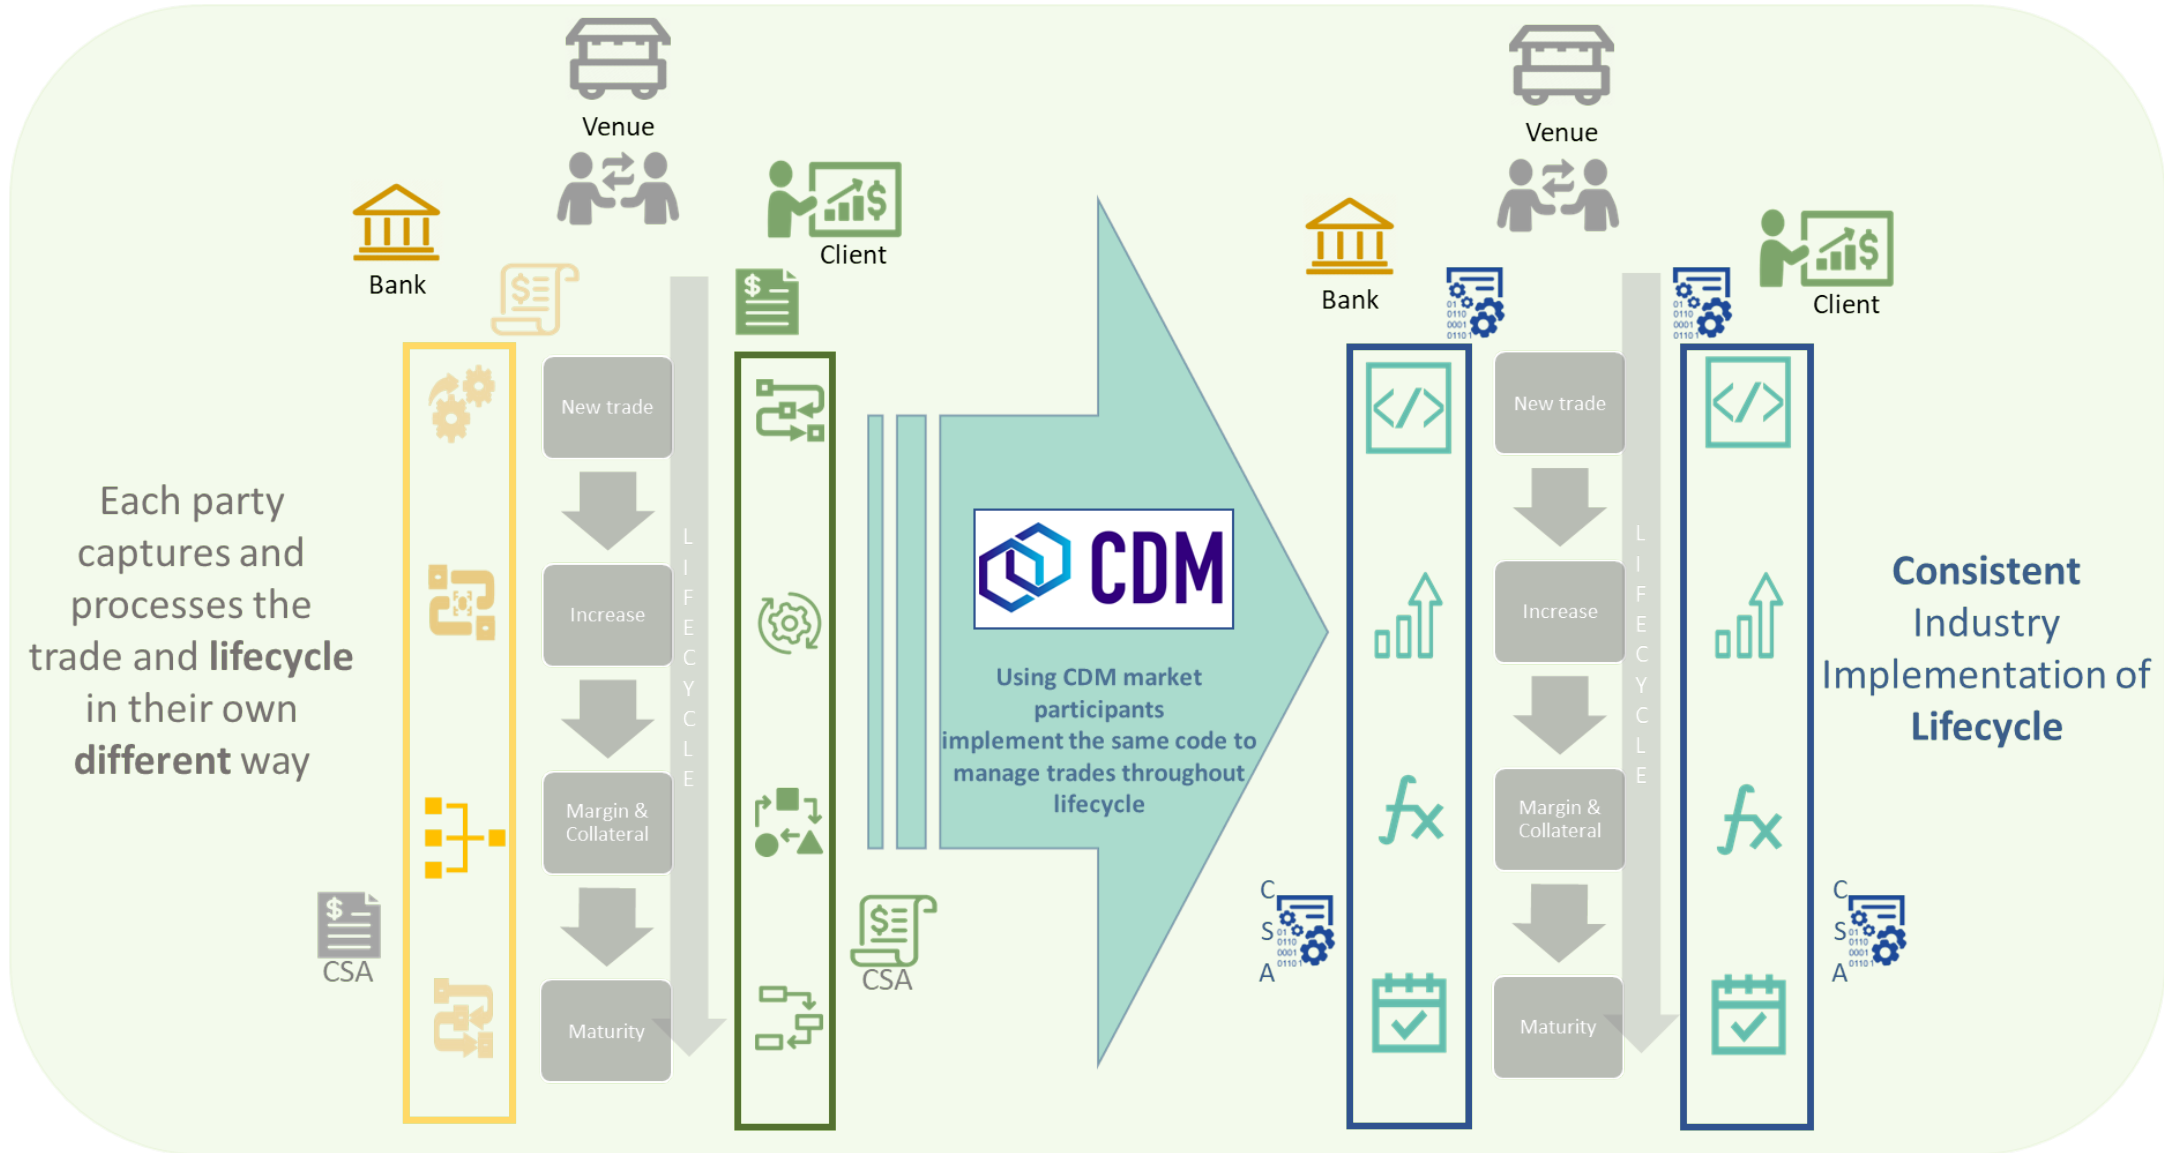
Venue

Bank

Client

Each party captures and processes the trade and **lifecycle** in their own **different** way

New trade

Increase

Margin & Collateral

Maturity

L I F E C Y C L E

CSA

CSA

CDM

Using CDM market participants implement the same code to manage trades throughout lifecycle

Venue

Bank

Client

New trade

Increase

Margin & Collateral

Maturity

L I F E C Y C L E

C S A

C S A

**Consistent** Industry Implementation of **Lifecycle**